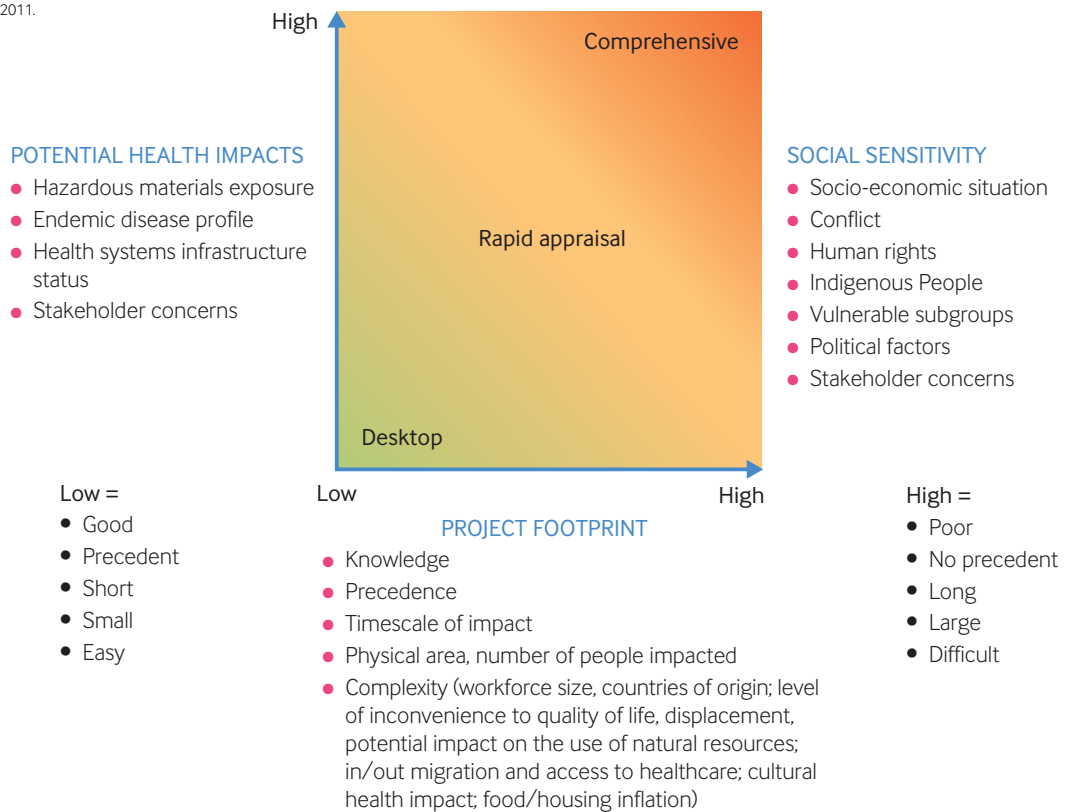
2011.

High

Comprehensive

POTENTIAL HEALTH IMPACTS
- Hazardous materials exposure
- Endemic disease profile
- Health systems infrastructure status
- Stakeholder concerns

Rapid appraisal

SOCIAL SENSITIVITY
- Socio-economic situation
- Conflict
- Human rights
- Indigenous People
- Vulnerable subgroups
- Political factors
- Stakeholder concerns

Desktop

Low =
- Good
- Precedent
- Short
- Small
- Easy

Low

High

PROJECT FOOTPRINT
- Knowledge
- Precedence
- Timescale of impact
- Physical area, number of people impacted
- Complexity (workforce size, countries of origin; level of inconvenience to quality of life, displacement, potential impact on the use of natural resources; in/out migration and access to healthcare; cultural health impact; food/housing inflation)

High =
- Poor
- No precedent
- Long
- Large
- Difficult